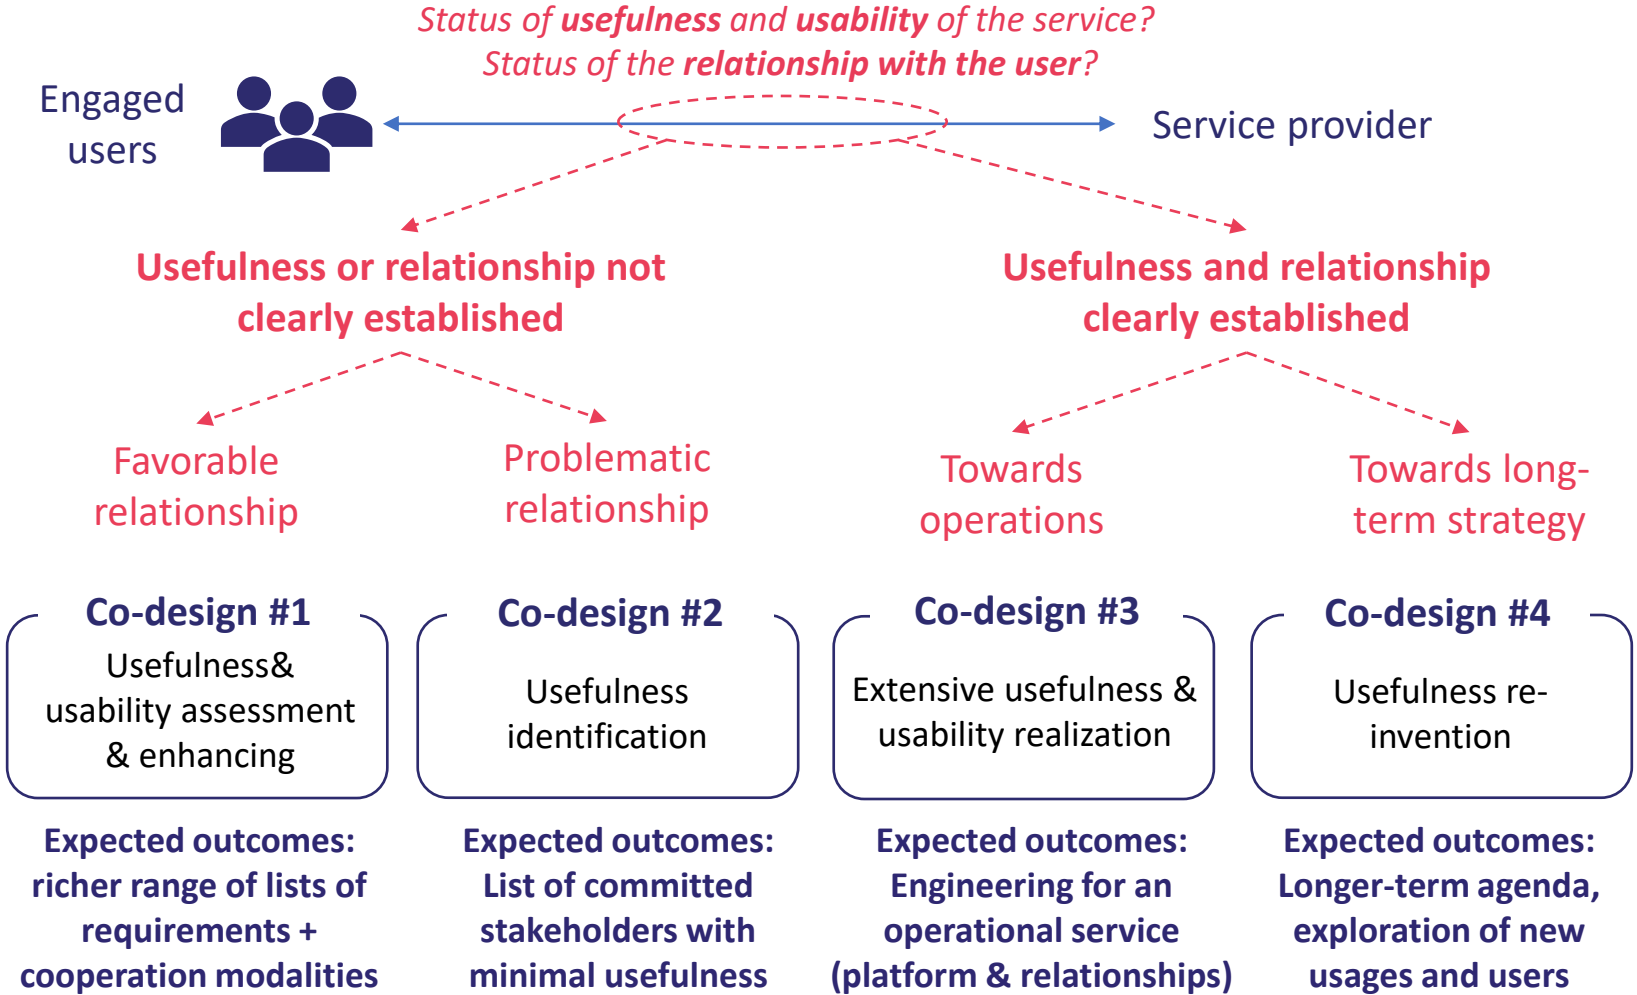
Status of usefulness and usability of the service?
Status of the relationship with the user?

Engaged users

Service provider

Usefulness or relationship not clearly established

Usefulness and relationship clearly established

Favorable relationship

Problematic relationship

Towards operations

Towards long-term strategy

Co-design #1
Usefulness& usability assessment & enhancing

Co-design #2
Usefulness identification

Co-design #3
Extensive usefulness & usability realization

Co-design #4
Usefulness re-invention

Expected outcomes: richer range of lists of requirements + cooperation modalities

Expected outcomes: List of committed stakeholders with minimal usefulness

Expected outcomes: Engineering for an operational service (platform & relationships)

Expected outcomes: Longer-term agenda, exploration of new usages and users